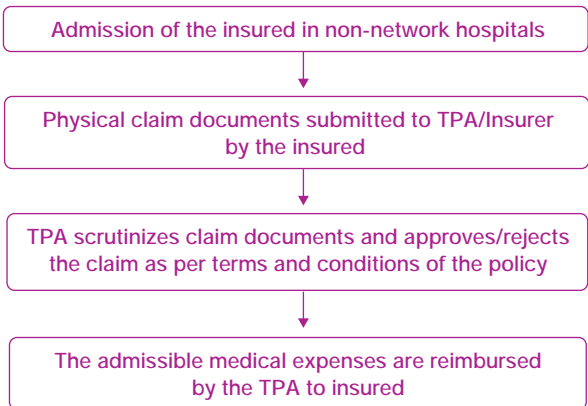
Admission of the insured in non-network hospitals

Physical claim documents submitted to TPA/Insurer by the insured

TPA scrutinizes claim documents and approves/rejects the claim as per terms and conditions of the policy

The admissible medical expenses are reimbursed by the TPA to insured